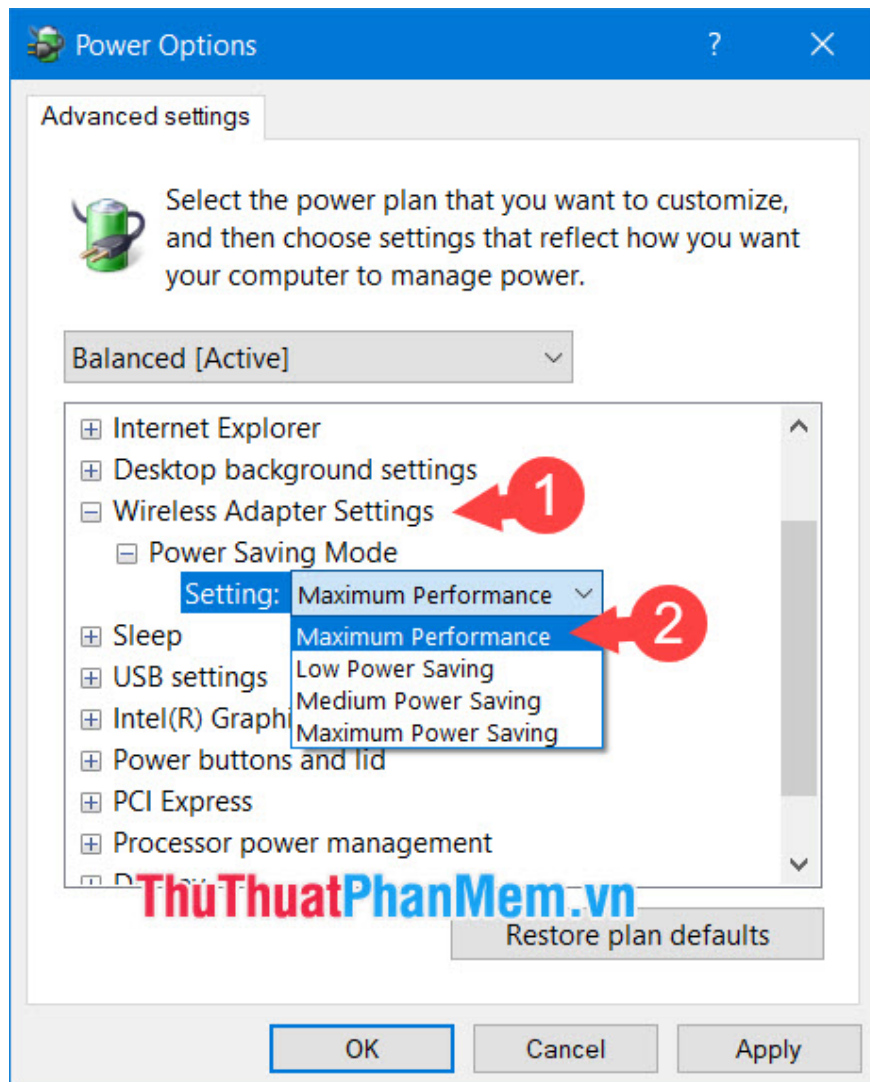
Power Options ? ✕

Advanced settings

Select the power plan that you want to customize, and then choose settings that reflect how you want your computer to manage power.

Balanced [Active]

⊞ Internet Explorer
⊞ Desktop background settings
⊟ Wireless Adapter Settings
⊟ Power Saving Mode
Setting: Maximum Performance
⊞ Sleep
⊞ USB settings
⊞ Intel(R) Graphi
⊞ Power buttons and lid
⊞ PCI Express
⊞ Processor power management
⊞ D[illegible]

Maximum Performance
Low Power Saving
Medium Power Saving
Maximum Power Saving

1
2

ThuThuatPhanMem.vn

Restore plan defaults

OK Cancel Apply